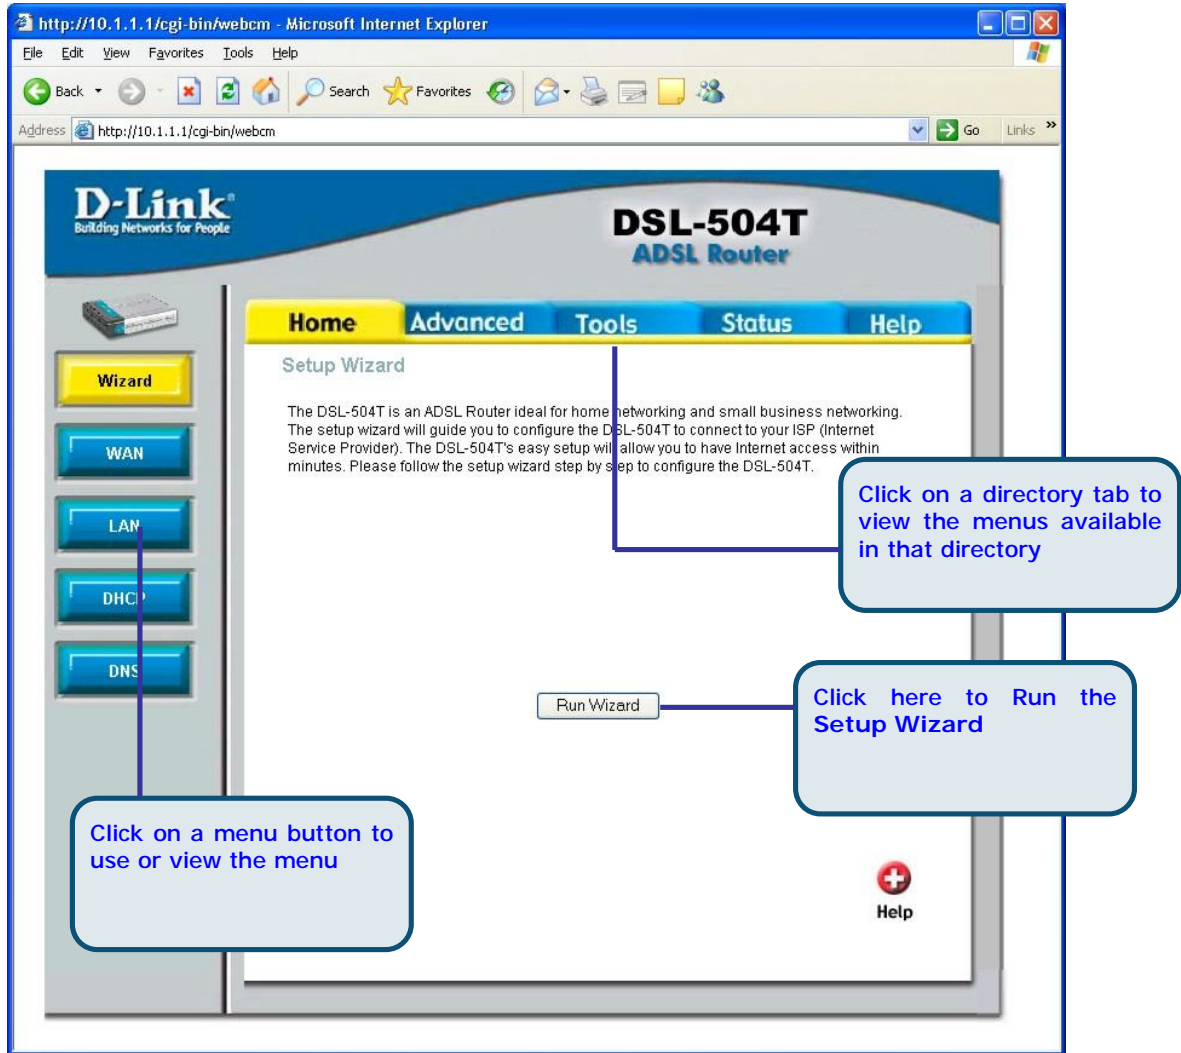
http://10.1.1.1/cgi-bin/webcm - Microsoft Internet Explorer

File Edit View Favorites Tools Help

Back Search Favorites

Address http://10.1.1.1/cgi-bin/webcm Go Links »

D-Link
Building Networks for People

DSL-504T
ADSL Router

Home Advanced Tools Status Help

Wizard

WAN

LAN

DHCP

DNS

Setup Wizard

The DSL-504T is an ADSL Router ideal for home networking and small business networking. The setup wizard will guide you to configure the DSL-504T to connect to your ISP (Internet Service Provider). The DSL-504T's easy setup will allow you to have Internet access within minutes. Please follow the setup wizard step by step to configure the DSL-504T.

Click on a directory tab to view the menus available in that directory

Run Wizard

Click here to Run the Setup Wizard

Click on a menu button to use or view the menu

Help